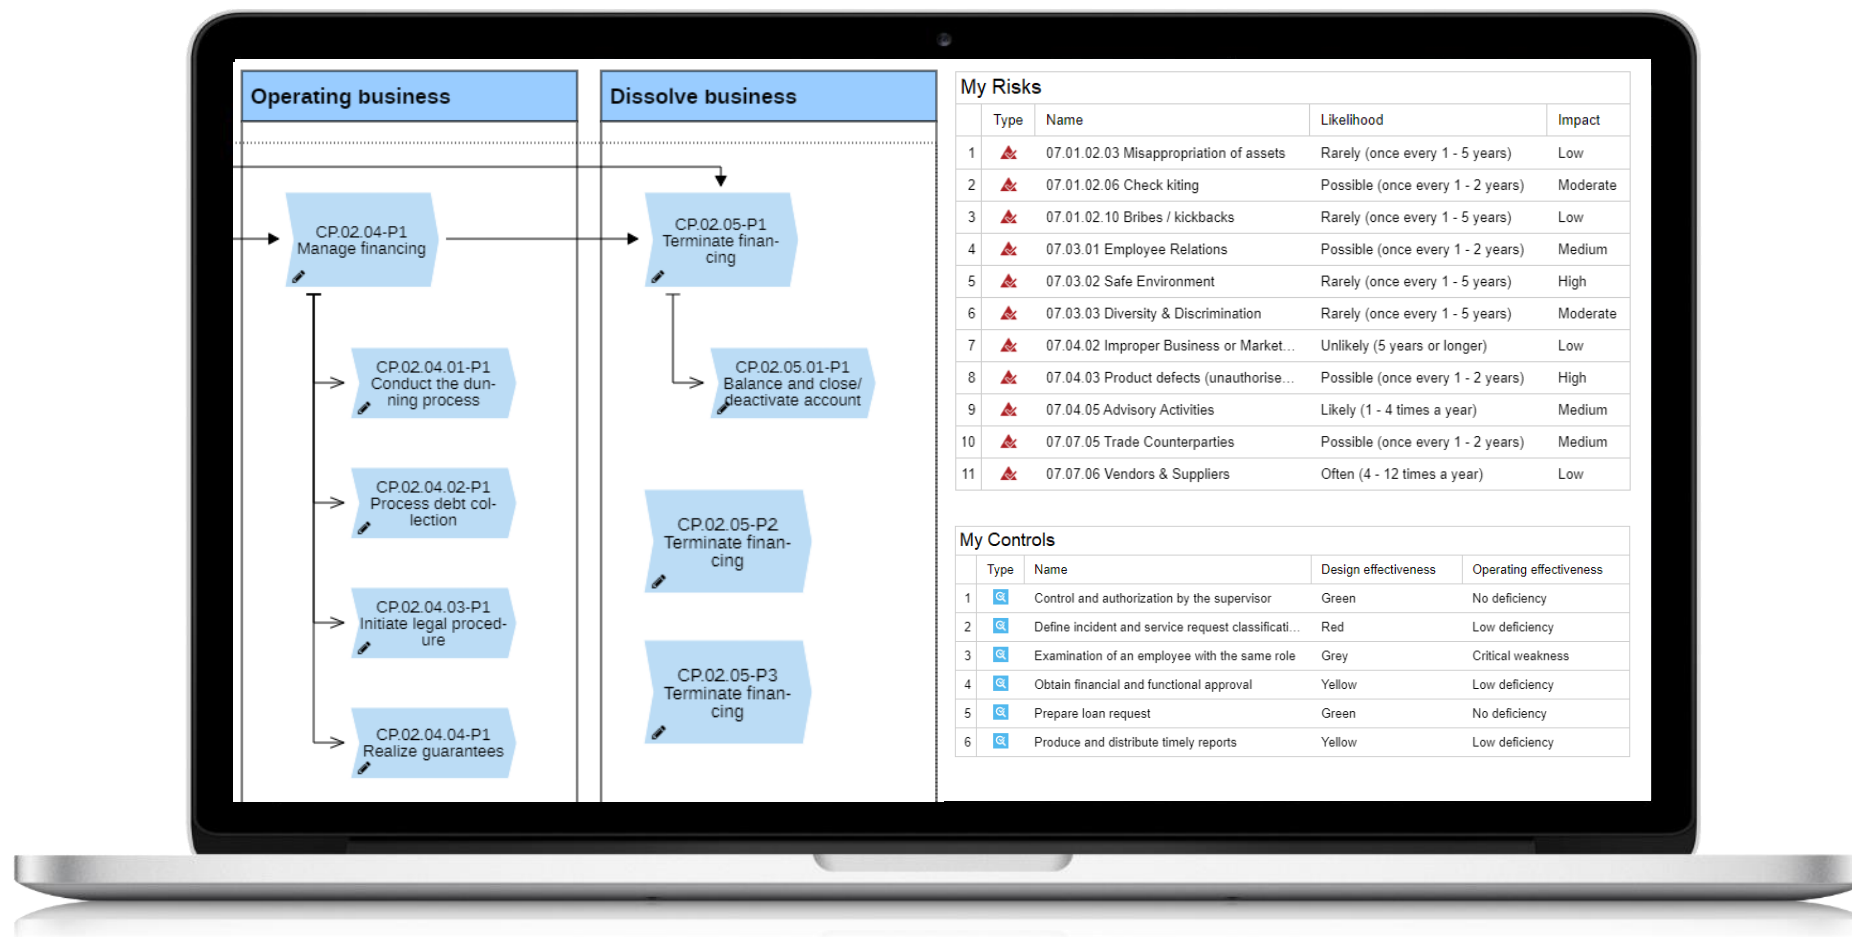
Operating business

Dissolve business

CP.02.04-P1
Manage financing

CP.02.05-P1
Terminate financing

CP.02.04.01-P1
Conduct the dunning process

CP.02.05.01-P1
Balance and close/ deactivate account

CP.02.04.02-P1
Process debt collection

CP.02.05-P2
Terminate financing

CP.02.04.03-P1
Initiate legal procedure

CP.02.05-P3
Terminate financing

CP.02.04.04-P1
Realize guarantees

My Risks

| | Type | Name | Likelihood | Impact |
|---|---|---|---|---|
| 1 | | 07.01.02.03 Misappropriation of assets | Rarely (once every 1 - 5 years) | Low |
| 2 | | 07.01.02.06 Check kiting | Possible (once every 1 - 2 years) | Moderate |
| 3 | | 07.01.02.10 Bribes / kickbacks | Rarely (once every 1 - 5 years) | Low |
| 4 | | 07.03.01 Employee Relations | Possible (once every 1 - 2 years) | Medium |
| 5 | | 07.03.02 Safe Environment | Rarely (once every 1 - 5 years) | High |
| 6 | | 07.03.03 Diversity & Discrimination | Rarely (once every 1 - 5 years) | Moderate |
| 7 | | 07.04.02 Improper Business or Market... | Unlikely (5 years or longer) | Low |
| 8 | | 07.04.03 Product defects (unauthorise... | Possible (once every 1 - 2 years) | High |
| 9 | | 07.04.05 Advisory Activities | Likely (1 - 4 times a year) | Medium |
| 10 | | 07.07.05 Trade Counterparties | Possible (once every 1 - 2 years) | Medium |
| 11 | | 07.07.06 Vendors & Suppliers | Often (4 - 12 times a year) | Low |

My Controls

| | Type | Name | Design effectiveness | Operating effectiveness |
|---|---|---|---|---|
| 1 | | Control and authorization by the supervisor | Green | No deficiency |
| 2 | | Define incident and service request classificati... | Red | Low deficiency |
| 3 | | Examination of an employee with the same role | Grey | Critical weakness |
| 4 | | Obtain financial and functional approval | Yellow | Low deficiency |
| 5 | | Prepare loan request | Green | No deficiency |
| 6 | | Produce and distribute timely reports | Yellow | Low deficiency |